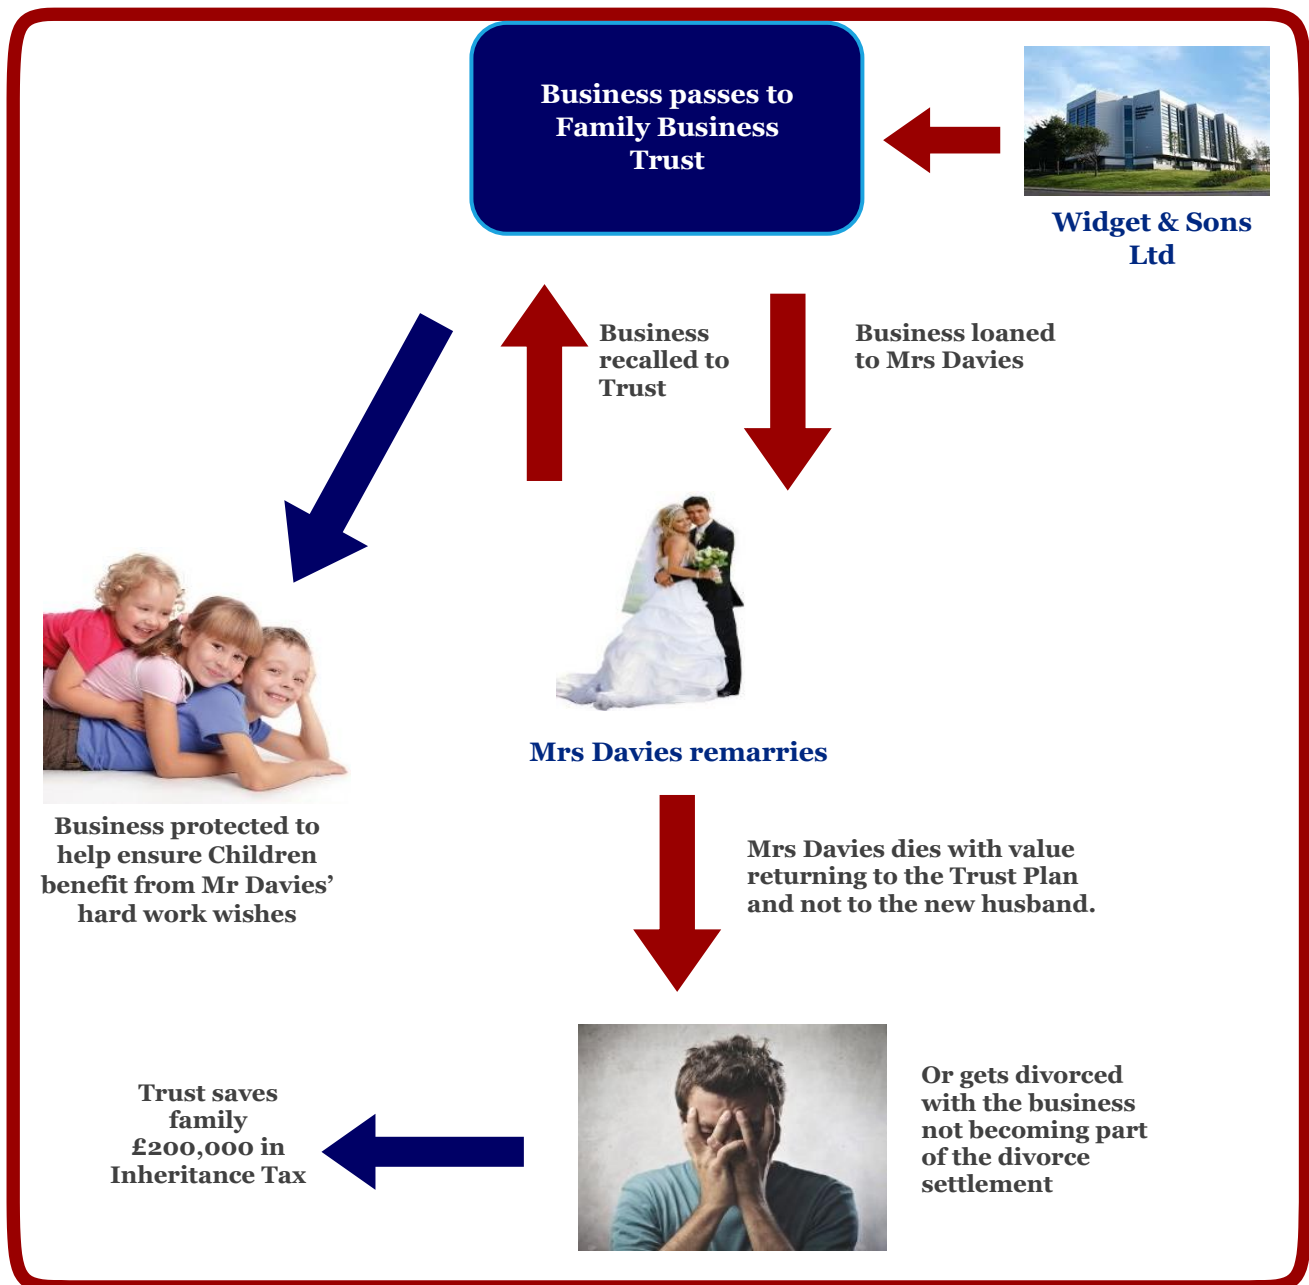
Business passes to Family Business Trust

Widget & Sons Ltd

Business recalled to Trust

Business loaned to Mrs Davies

Mrs Davies remarries

Business protected to help ensure Children benefit from Mr Davies' hard work wishes

Mrs Davies dies with value returning to the Trust Plan and not to the new husband.

Trust saves family £200,000 in Inheritance Tax

Or gets divorced with the business not becoming part of the divorce settlement